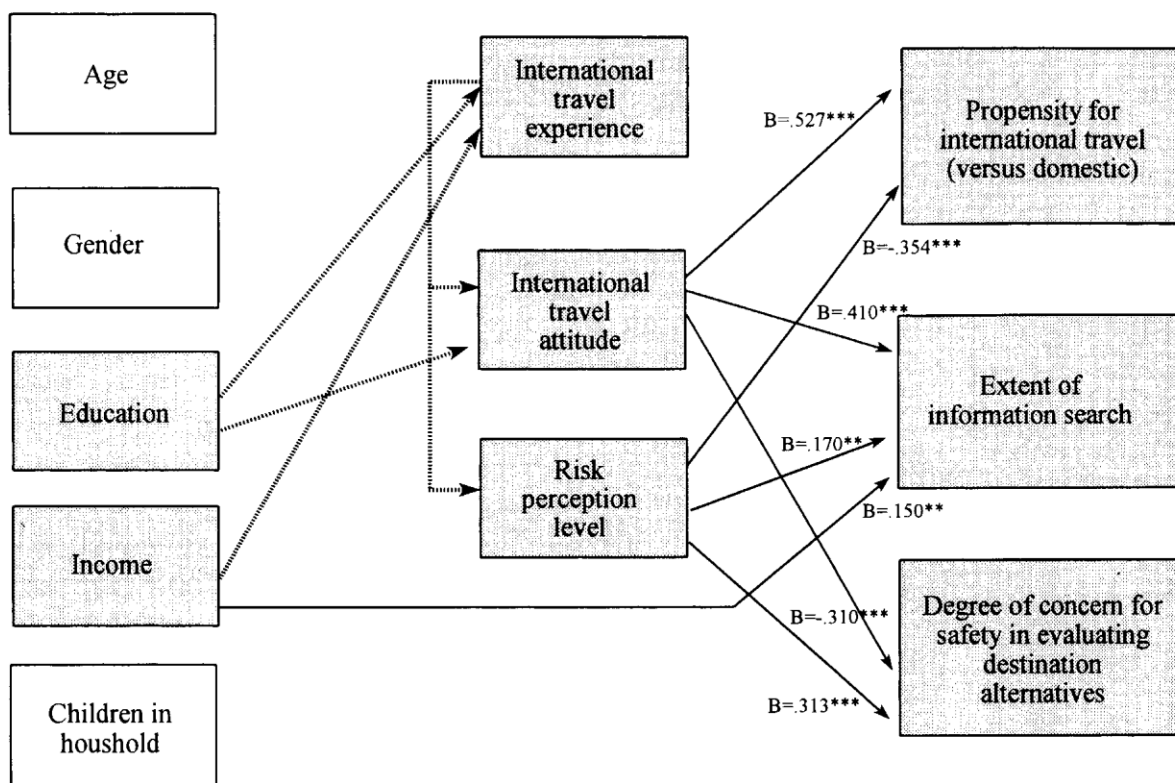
Age

Gender

Education

Income

Children in houshold

International travel experience

International travel attitude

Risk perception level

B=.527***

B=-.354***

B=.410***

B=.170**

B=.150**

B=-.310***

B=.313***

Propensity for international travel (versus domestic)

Extent of information search

Degree of concern for safety in evaluating destination alternatives